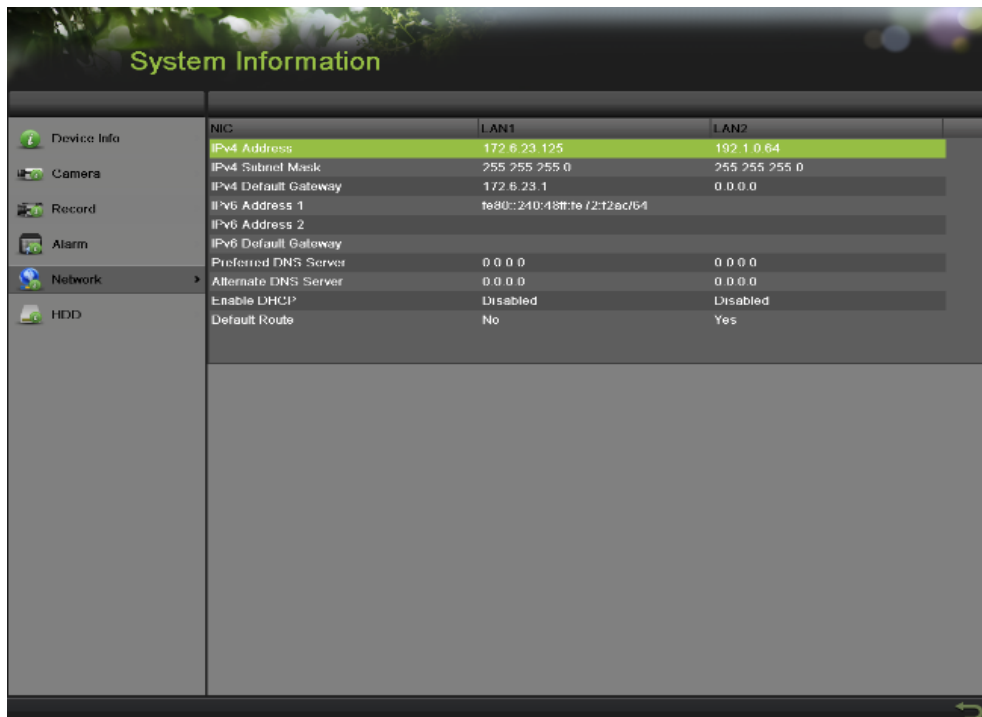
System Information

Device Info
Camera
Record
Alarm
Network
HDD

| NIC | LAN1 | LAN2 |
|---|---|---|
| IPv4 Address | 172.6.23.125 | 192.1.0.64 |
| IPv4 Subnet Mask | 255.255.255.0 | 255.255.255.0 |
| IPv4 Default Gateway | 172.6.23.1 | 0.0.0.0 |
| IPv6 Address 1 | fe80::240:48ff:fe72:f2ac/64 | |
| IPv6 Address 2 | | |
| IPv6 Default Gateway | | |
| Preferred DNS Server | 0.0.0.0 | 0.0.0.0 |
| Alternate DNS Server | 0.0.0.0 | 0.0.0.0 |
| Enable DHCP | Disabled | Disabled |
| Default Route | No | Yes |